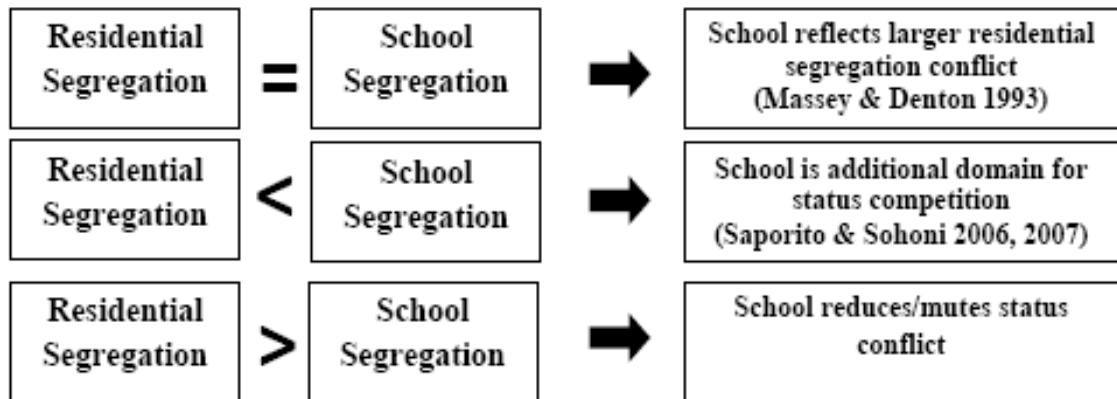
Residential Segregation = School Segregation

School reflects larger residential segregation conflict (Massey & Denton 1993)

Residential Segregation < School Segregation

School is additional domain for status competition (Saporito & Sohoni 2006, 2007)

Residential Segregation > School Segregation

School reduces/mutes status conflict